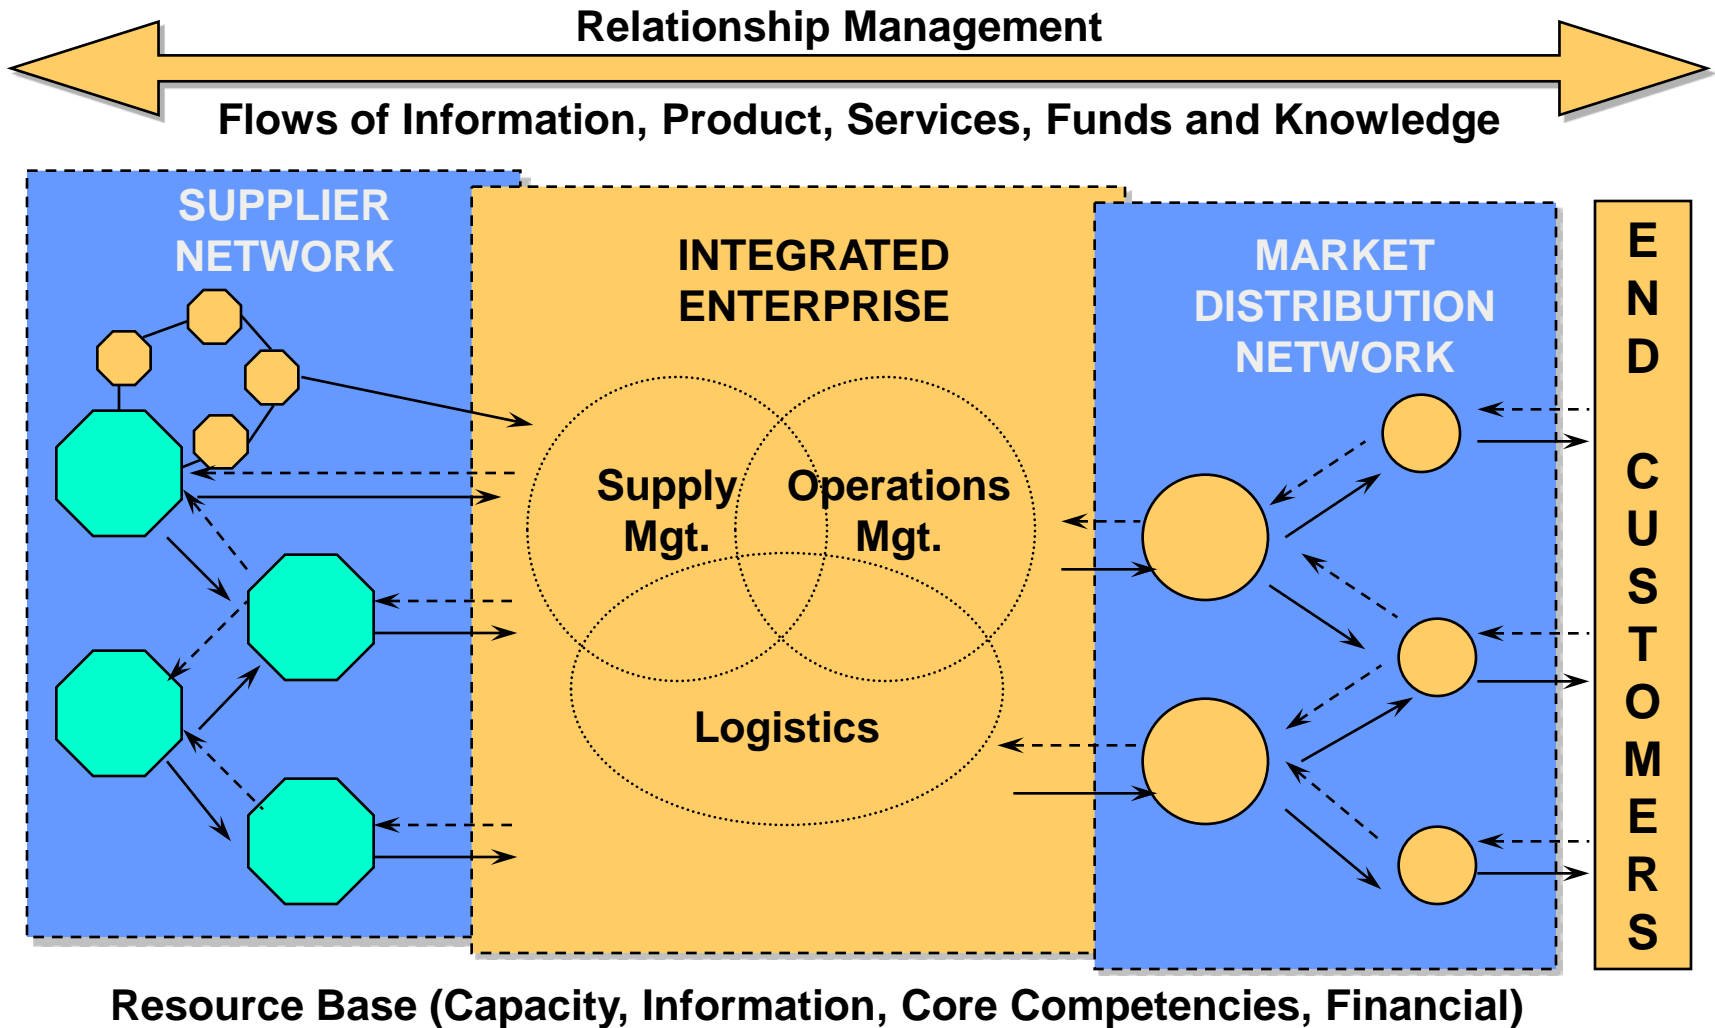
Relationship Management

Flows of Information, Product, Services, Funds and Knowledge

SUPPLIER NETWORK

INTEGRATED ENTERPRISE

Supply Mgt.

Operations Mgt.

Logistics

MARKET DISTRIBUTION NETWORK

END CUSTOMERS

Resource Base (Capacity, Information, Core Competencies, Financial)